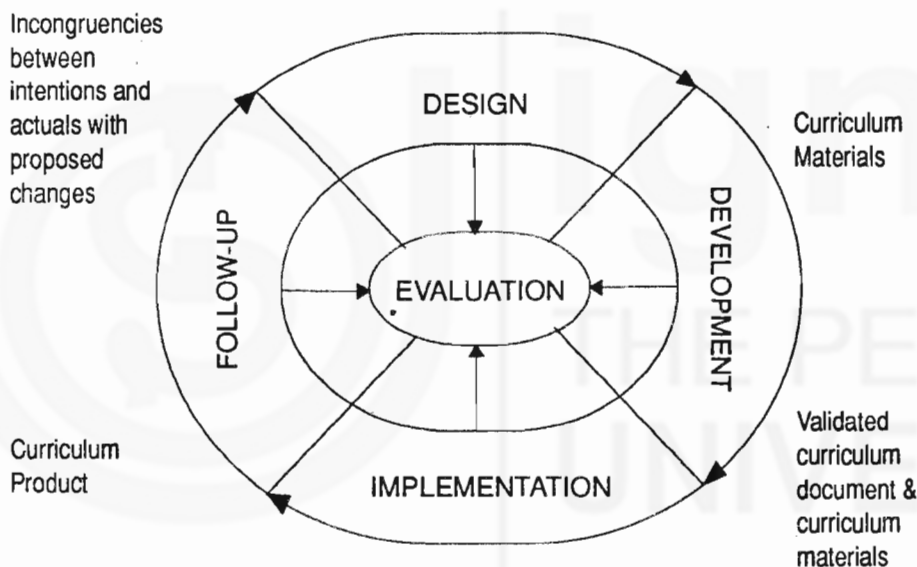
Incongruencies between intentions and actuals with proposed changes

DESIGN

Curriculum Materials

FOLLOW-UP

EVALUATION

DEVELOPMENT

Curriculum Product

IMPLEMENTATION

Validated curriculum document & curriculum materials